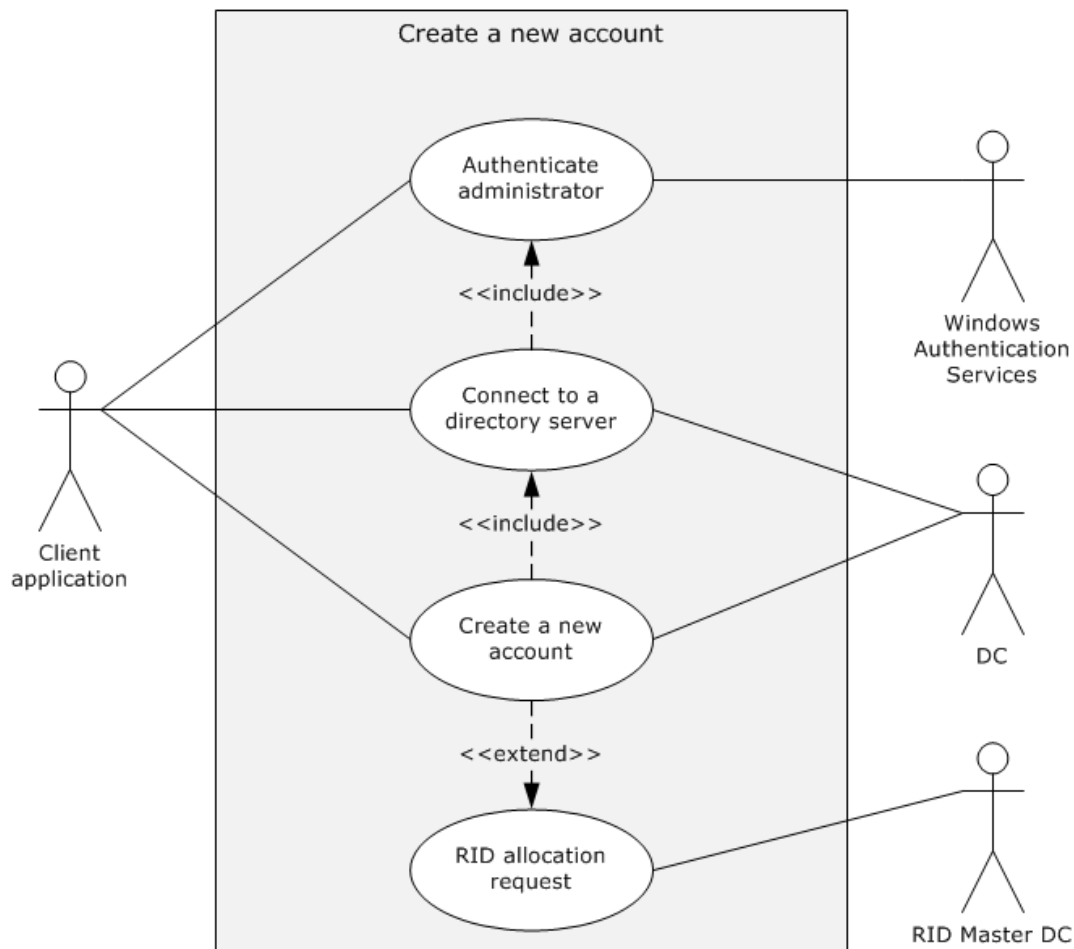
Create a new account

Authenticate administrator

<<include>>

Connect to a directory server

<<include>>

Create a new account

<<extend>>

RID allocation request

Client application

Windows Authentication Services

DC

RID Master DC